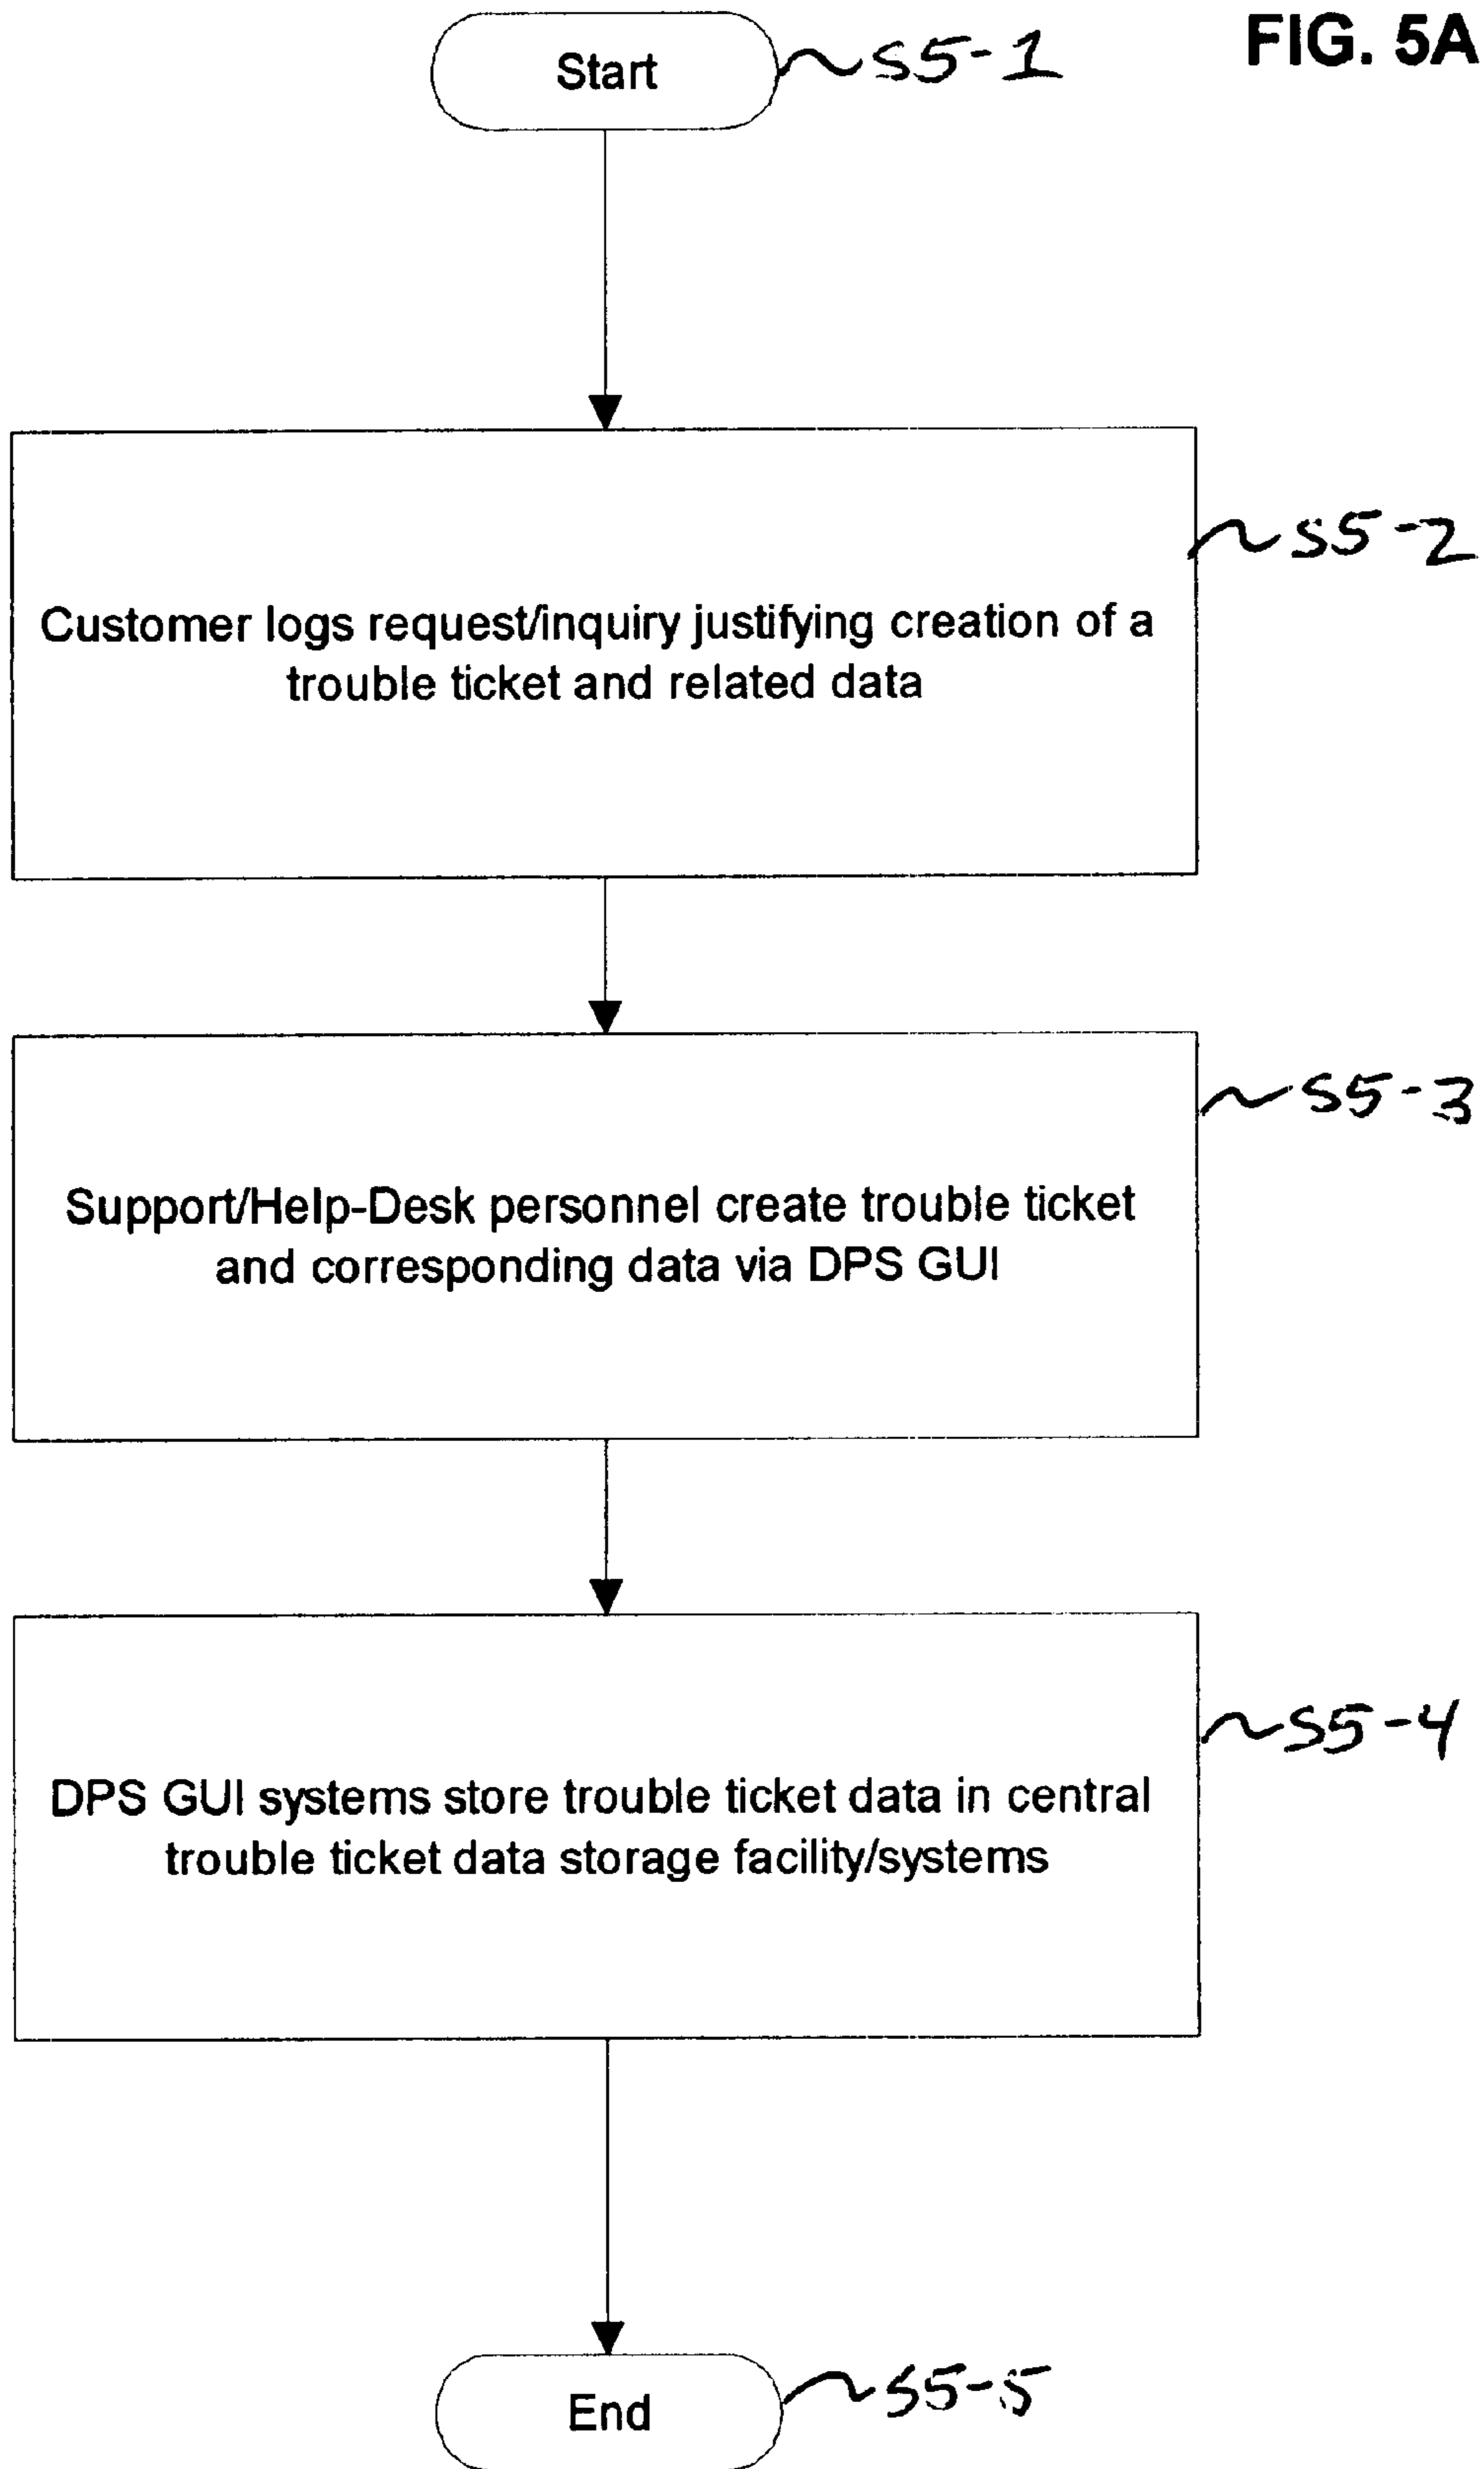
FIG. 5A

Start S5-1

S5-2

Customer logs request/inquiry justifying creation of a trouble ticket and related data

S5-3

Support/Help-Desk personnel create trouble ticket and corresponding data via DPS GUI

S5-4

DPS GUI systems store trouble ticket data in central trouble ticket data storage facility/systems

End S5-5